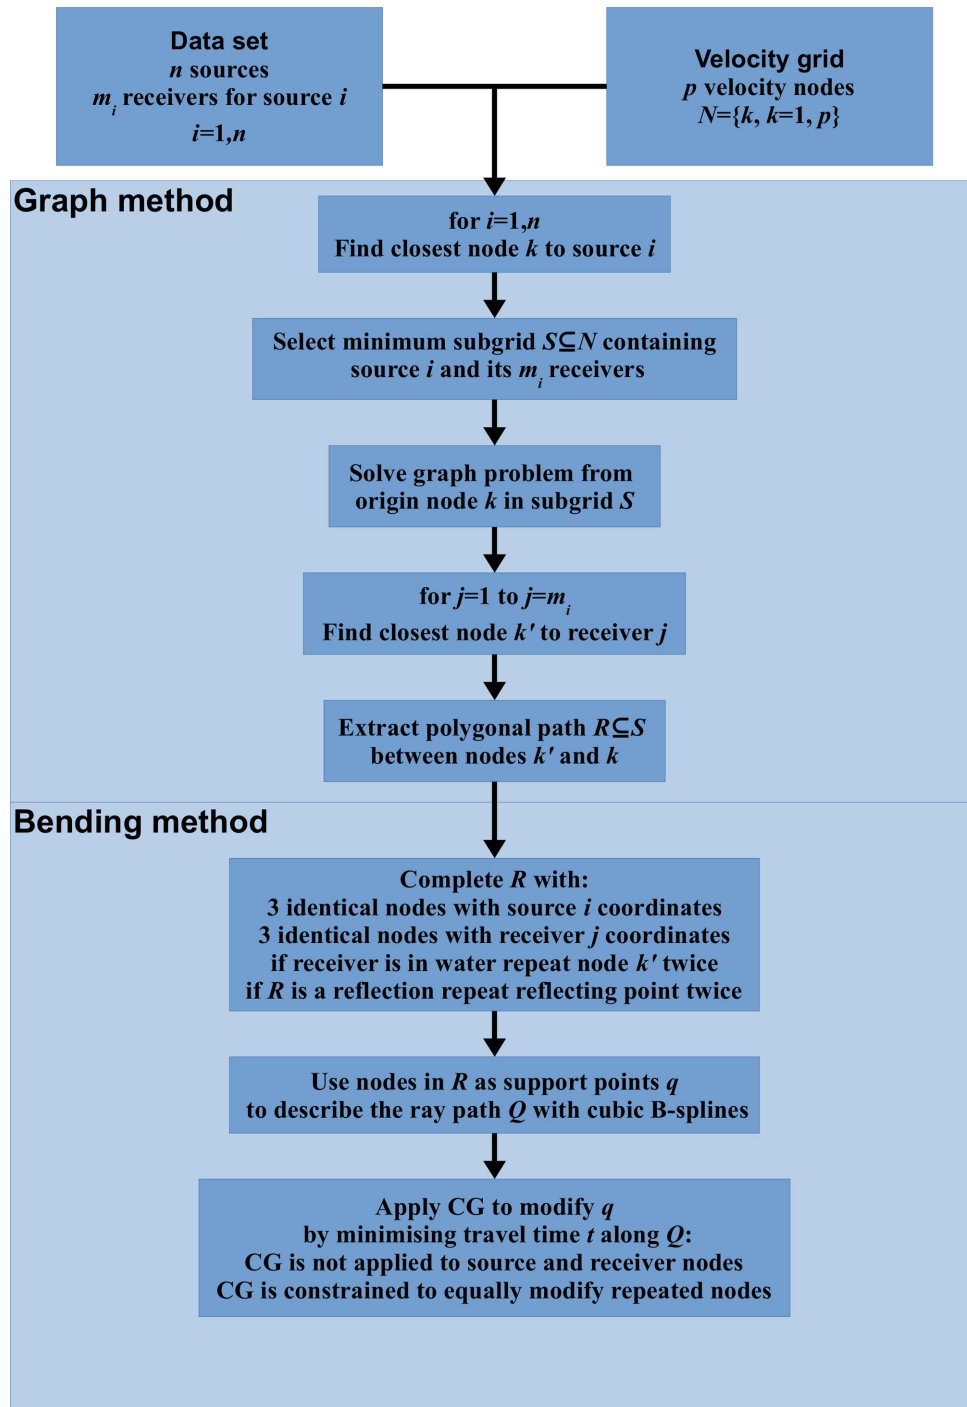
Data set
$n$ sources
$m_i$ receivers for source $i$
$i$=1,$n$

Velocity grid
$p$ velocity nodes
$N$={$k$, $k$=1, $p$}

Graph method

for $i$=1,$n$
Find closest node $k$ to source $i$

Select minimum subgrid $S \subseteq N$ containing source $i$ and its $m_i$ receivers

Solve graph problem from origin node $k$ in subgrid $S$

for $j$=1 to $j$=$m_i$
Find closest node $k'$ to receiver $j$

Extract polygonal path $R \subseteq S$ between nodes $k'$ and $k$

Bending method

Complete $R$ with:
3 identical nodes with source $i$ coordinates
3 identical nodes with receiver $j$ coordinates
if receiver is in water repeat node $k'$ twice
if $R$ is a reflection repeat reflecting point twice

Use nodes in $R$ as support points $q$
to describe the ray path $Q$ with cubic B-splines

Apply CG to modify $q$
by minimising travel time $t$ along $Q$:
CG is not applied to source and receiver nodes
CG is constrained to equally modify repeated nodes